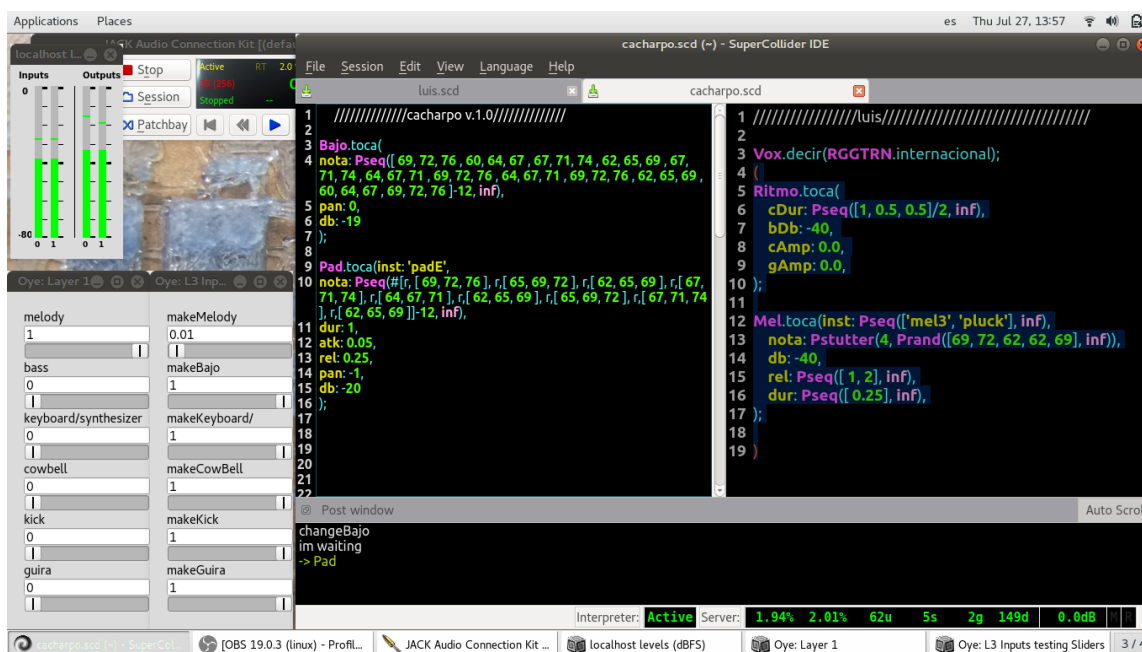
Applications Places es Thu Jul 27, 13:57

localhost l... JACK Audio Connection Kit [(defa

Inputs Outputs
0
-80
0 1 0 1

Stop
Session
Patchbay

Active RT 2.0
Stopped

cacharpo.scd (~) - SuperCollider IDE

File Session Edit View Language Help

luis.scd
cacharpo.scd

1 //////////////cacharpo v.1.0//////////////
2
3 Bajo.toca(
4 nota: Pseq([ 69, 72, 76 , 60, 64, 67 , 67, 71, 74 , 62, 65, 69 , 67, 71, 74 , 64, 67, 71 , 69, 72, 76 , 64, 67, 71 , 69, 72, 76 , 62, 65, 69 , 60, 64, 67 , 69, 72, 76 ]-12, inf),
5 pan: 0,
6 db: -19
7 );
8
9 Pad.toca(inst: 'padE',
10 nota: Pseq(#[r, [ 69, 72, 76 ], r,[ 65, 69, 72 ], r,[ 62, 65, 69 ], r,[ 67, 71, 74 ], r,[ 64, 67, 71 ], r,[ 62, 65, 69 ], r,[ 65, 69, 72 ], r,[ 67, 71, 74 ], r,[ 62, 65, 69 ]]-12, inf),
11 dur: 1,
12 atk: 0.05,
13 rel: 0.25,
14 pan: -1,
15 db: -20
16 );
17
18
19
20
21
22

1 ////////////////luis////////////////////////////////
2
3 Vox.decir(RGGTRN.internacional);
4 (
5 Ritmo.toca(
6 cDur: Pseq([1, 0.5, 0.5]/2, inf),
7 bDb: -40,
8 cAmp: 0.0,
9 gAmp: 0.0,
10 );
11
12 Mel.toca(inst: Pseq(['mel3', 'pluck'], inf),
13 nota: Pstutter(4, Prand([69, 72, 62, 62, 69], inf)),
14 db: -40,
15 rel: Pseq([ 1, 2], inf),
16 dur: Pseq([ 0.25], inf),
17 );
18
19 )

Oye: Layer 1 Oye: L3 Inp...

melody makeMelody
1 0.01
bass makeBajo
0 1
keyboard/synthesizer makeKeyboard/
0 1
cowbell makeCowBell
0 1
kick makeKick
0 1
guira makeGuira
0 1

Post window Auto Scro
changeBajo
im waiting
-> Pad

Interpreter: Active Server: 1.94% 2.01% 62u 5s 2g 149d 0.0dB M R

cacharpo.scd (~) - SuperCol... [OBS 19.0.3 (linux) - Profil... JACK Audio Connection Kit ... localhost levels (dBFS) Oye: Layer 1 Oye: L3 Inputs testing Sliders 3 /